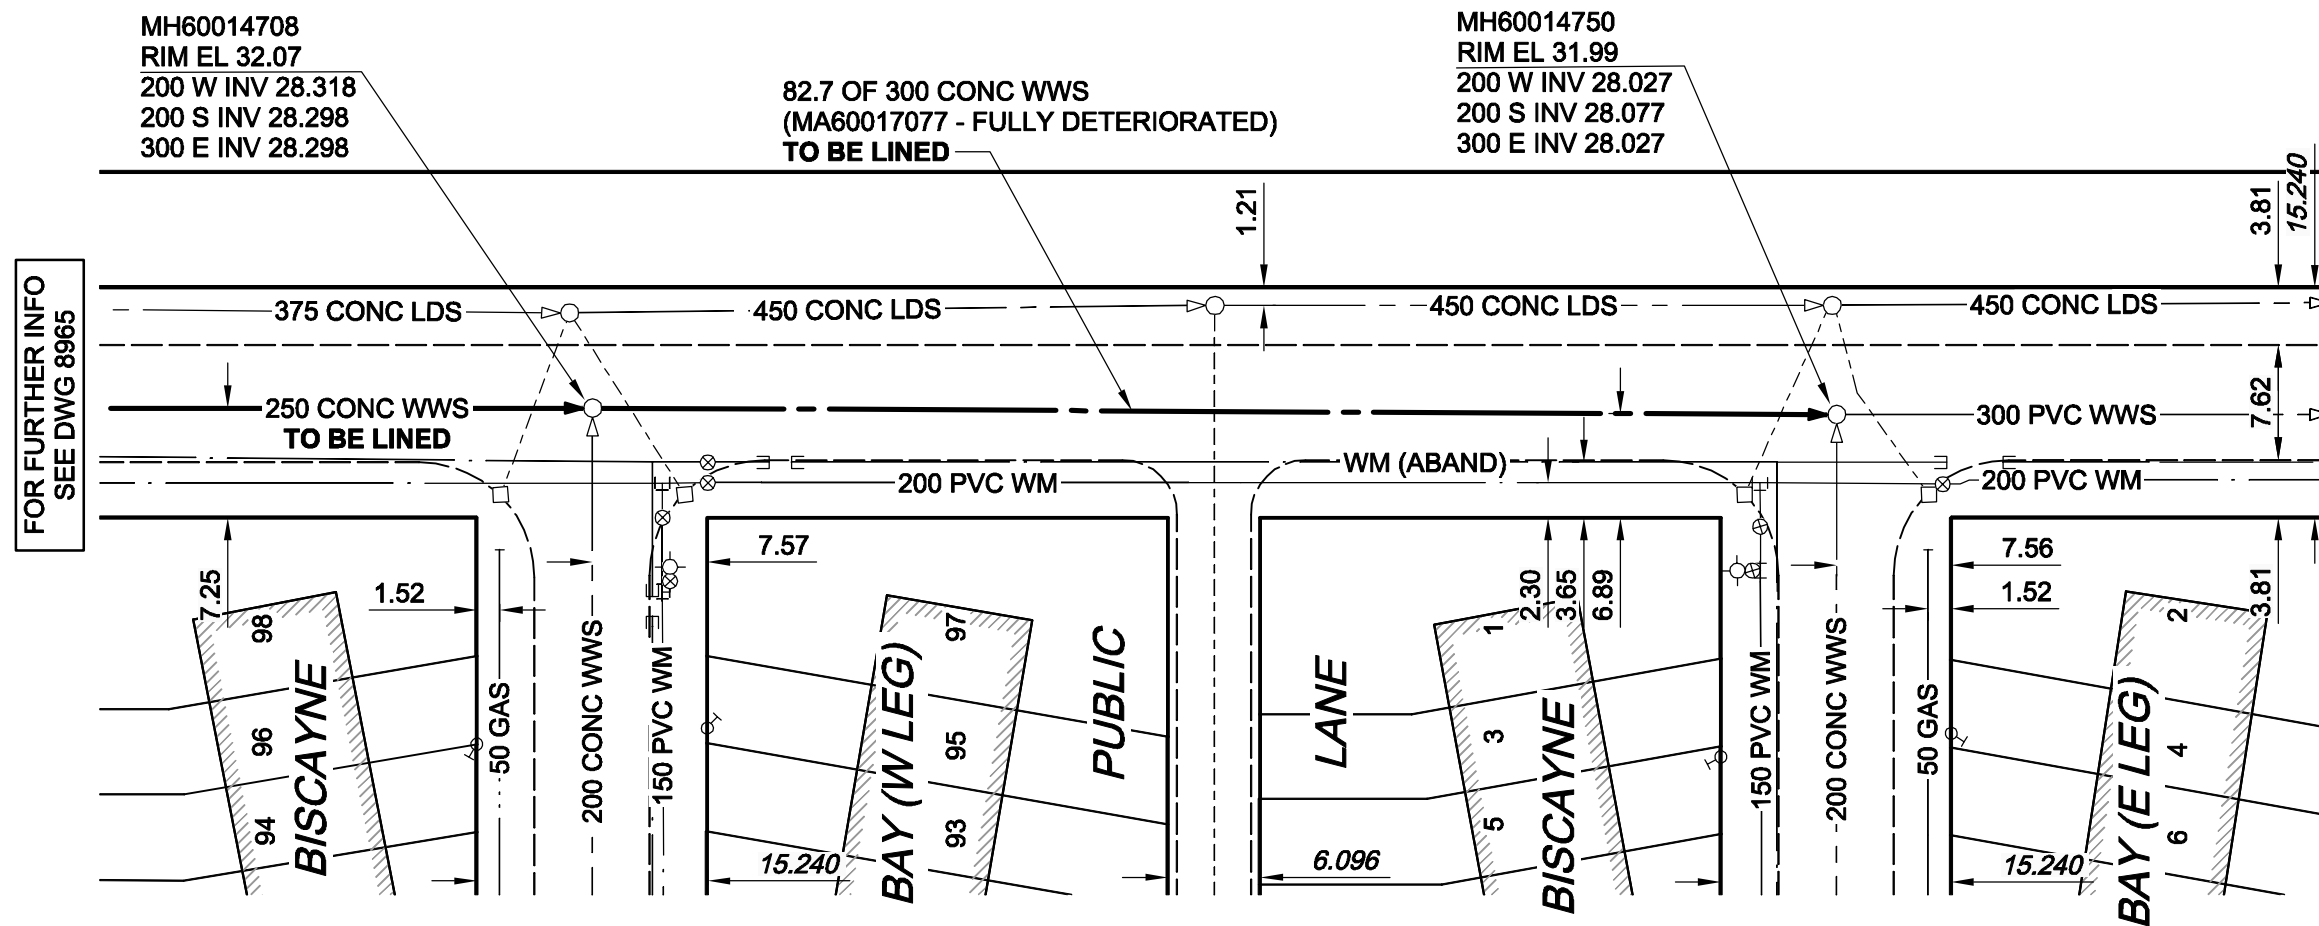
MH60014708
RIM EL 32.07
200 W INV 28.318
200 S INV 28.298
300 E INV 28.298

82.7 OF 300 CONC WWS
(MA60017077 - FULLY DETERIORATED)
TO BE LINED

MH60014750
RIM EL 31.99
200 W INV 28.027
200 S INV 28.077
300 E INV 28.027

FOR FURTHER INFO
SEE DWG 8965

1.21
3.81
15.240

375 CONC LDS
450 CONC LDS
450 CONC LDS
450 CONC LDS

250 CONC WWS
TO BE LINED
300 PVC WWS
7.62

WM (ABAND)
200 PVC WM
200 PVC WM

7.25
1.52
7.57
2.30
3.65
6.89
7.56
1.52
3.81

98
96
94
BISCAYNE
50 GAS
200 CONC WWS
150 PVC WM
97
95
93
BAY (W LEG)
PUBLIC
LANE
1
3
5
BISCAYNE
150 PVC WM
200 CONC WWS
50 GAS
2
4
6
BAY (E LEG)

15.240
6.096
15.240